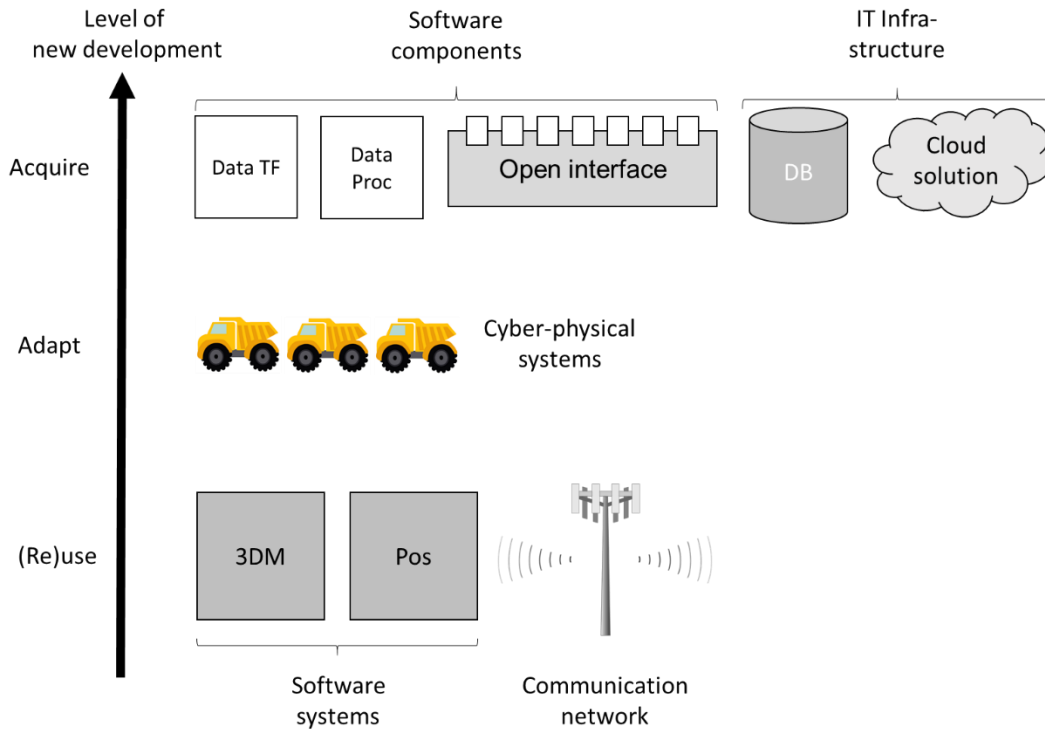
Level of new development

Software components

IT Infra-structure

Acquire

Data TF

Data Proc

Open interface

DB

Cloud solution

Adapt

Cyber-physical systems

(Re)use

3DM

Pos

Software systems

Communication network